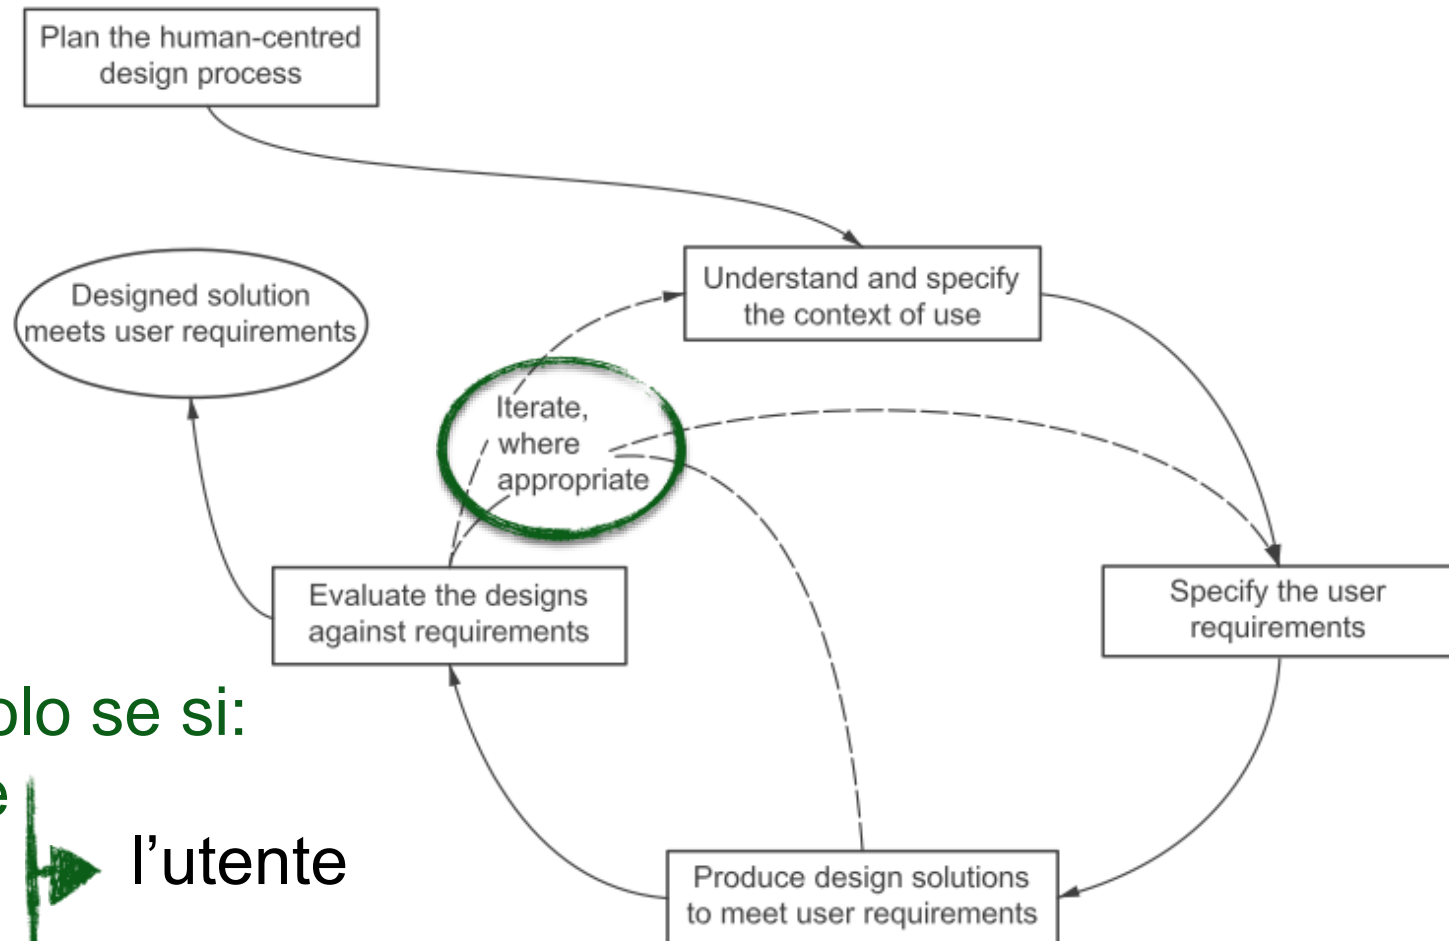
Plan the human-centred design process

Understand and specify the context of use

Designed solution meets user requirements

Iterate, where appropriate

Evaluate the designs against requirements

Specify the user requirements

olo se si:

e

l'utente

Produce design solutions to meet user requirements